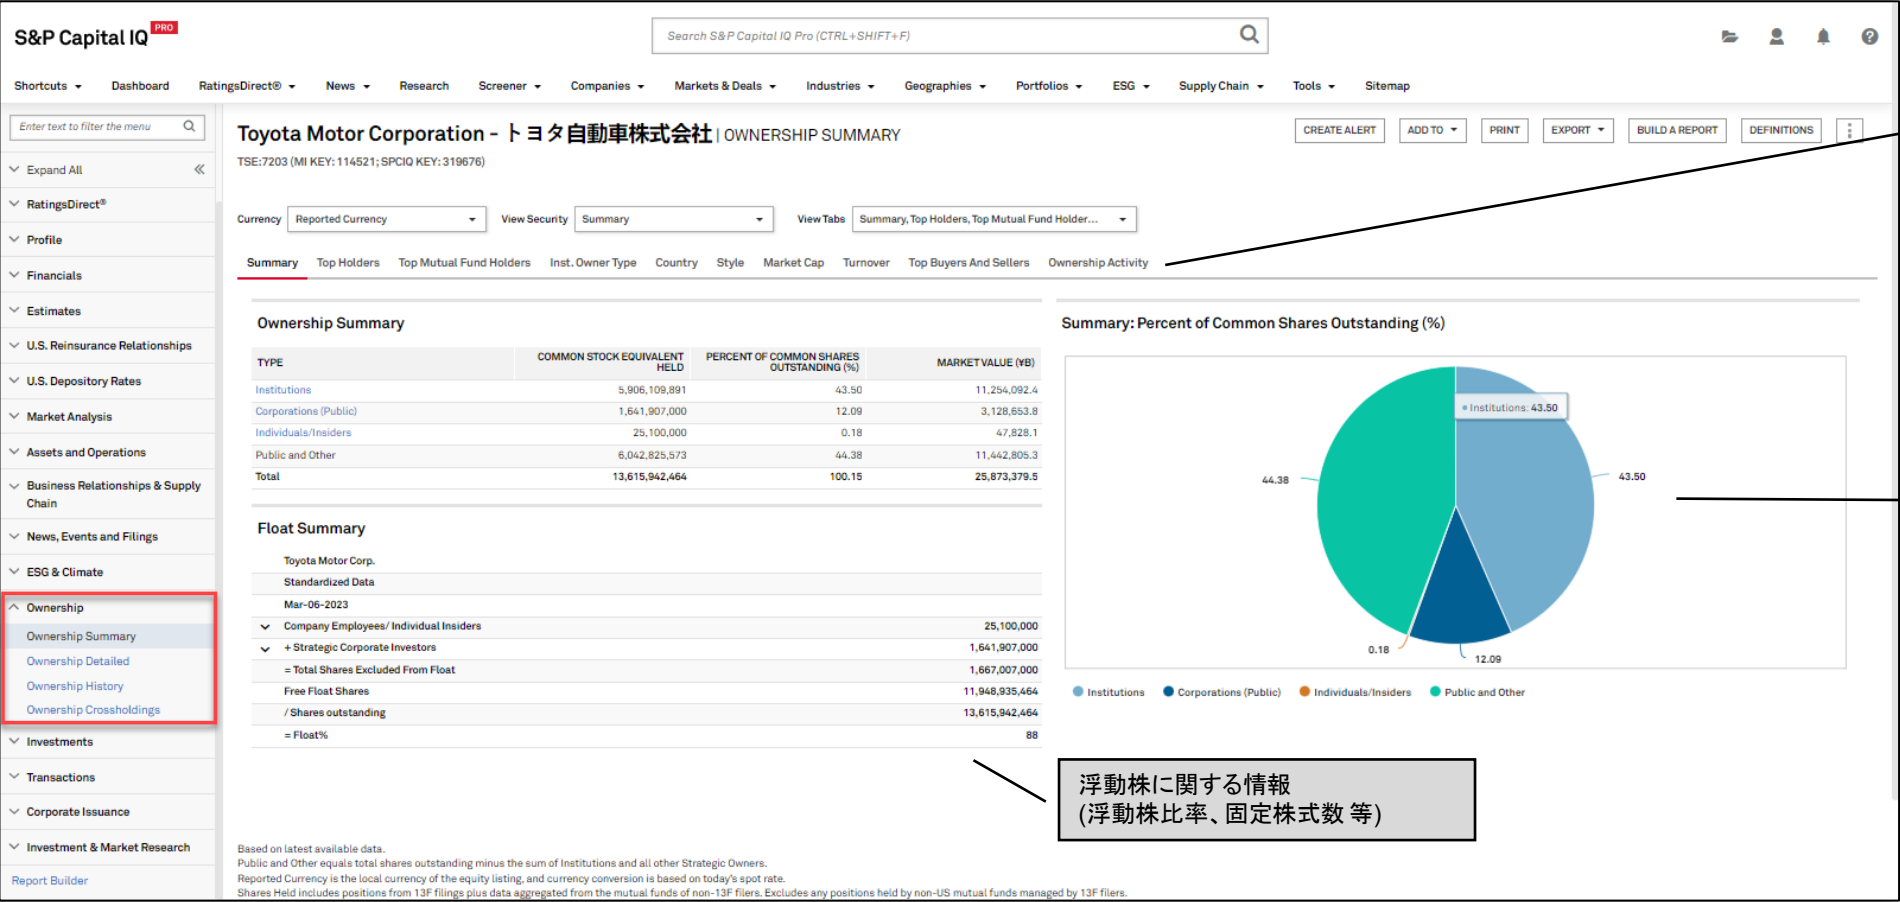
S&P Capital IQ PRO

Search S&P Capital IQ Pro (CTRL+SHIFT+F)

Shortcuts Dashboard RatingsDirect® News Research Screener Companies Markets & Deals Industries Geographies Portfolios ESG Supply Chain Tools Sitemap

Enter text to filter the menu

Expand All
RatingsDirect®
Profile
Financials
Estimates
U.S. Reinsurance Relationships
U.S. Depository Rates
Market Analysis
Assets and Operations
Business Relationships & Supply Chain
News, Events and Filings
ESG & Climate
Ownership
Ownership Summary
Ownership Detailed
Ownership History
Ownership Crossholdings
Investments
Transactions
Corporate Issuance
Investment & Market Research
Report Builder

Toyota Motor Corporation - トヨタ自動車株式会社 | OWNERSHIP SUMMARY

TSE:7203 (MI KEY: 114521; SPCIQ KEY: 319676)

CREATE ALERT ADD TO PRINT EXPORT BUILD A REPORT DEFINITIONS

Currency Reported Currency View Security Summary View Tabs Summary, Top Holders, Top Mutual Fund Holder...

Summary Top Holders Top Mutual Fund Holders Inst. Owner Type Country Style Market Cap Turnover Top Buyers And Sellers Ownership Activity

Ownership Summary

| TYPE | COMMON STOCK EQUIVALENT HELD | PERCENT OF COMMON SHARES OUTSTANDING (%) | MARKET VALUE (¥B) |
|---|---|---|---|
| Institutions | 5,906,109,891 | 43.50 | 11,254,092.4 |
| Corporations (Public) | 1,641,907,000 | 12.09 | 3,128,653.8 |
| Individuals/Insiders | 25,100,000 | 0.18 | 47,828.1 |
| Public and Other | 6,042,825,573 | 44.38 | 11,442,805.3 |
| Total | 13,615,942,464 | 100.15 | 25,873,379.5 |

Float Summary

| | |
|---|---|
| Toyota Motor Corp. | |
| Standardized Data | |
| Mar-06-2023 | |
| Company Employees/ Individual Insiders | 25,100,000 |
| + Strategic Corporate Investors | 1,641,907,000 |
| = Total Shares Excluded From Float | 1,667,007,000 |
| Free Float Shares | 11,948,935,464 |
| / Shares outstanding | 13,615,942,464 |
| = Float% | 88 |

Summary: Percent of Common Shares Outstanding (%)

Institutions: 43.50
44.38
43.50
0.18
12.09

Institutions Corporations (Public) Individuals/Insiders Public and Other

浮動株に関する情報
(浮動株比率、固定株式数 等)

Based on latest available data.
Public and Other equals total shares outstanding minus the sum of Institutions and all other Strategic Owners.
Reported Currency is the local currency of the equity listing, and currency conversion is based on today's spot rate.
Shares Held includes positions from 13F filings plus data aggregated from the mutual funds of non-13F filers. Excludes any positions held by non-US mutual funds managed by 13F filers.